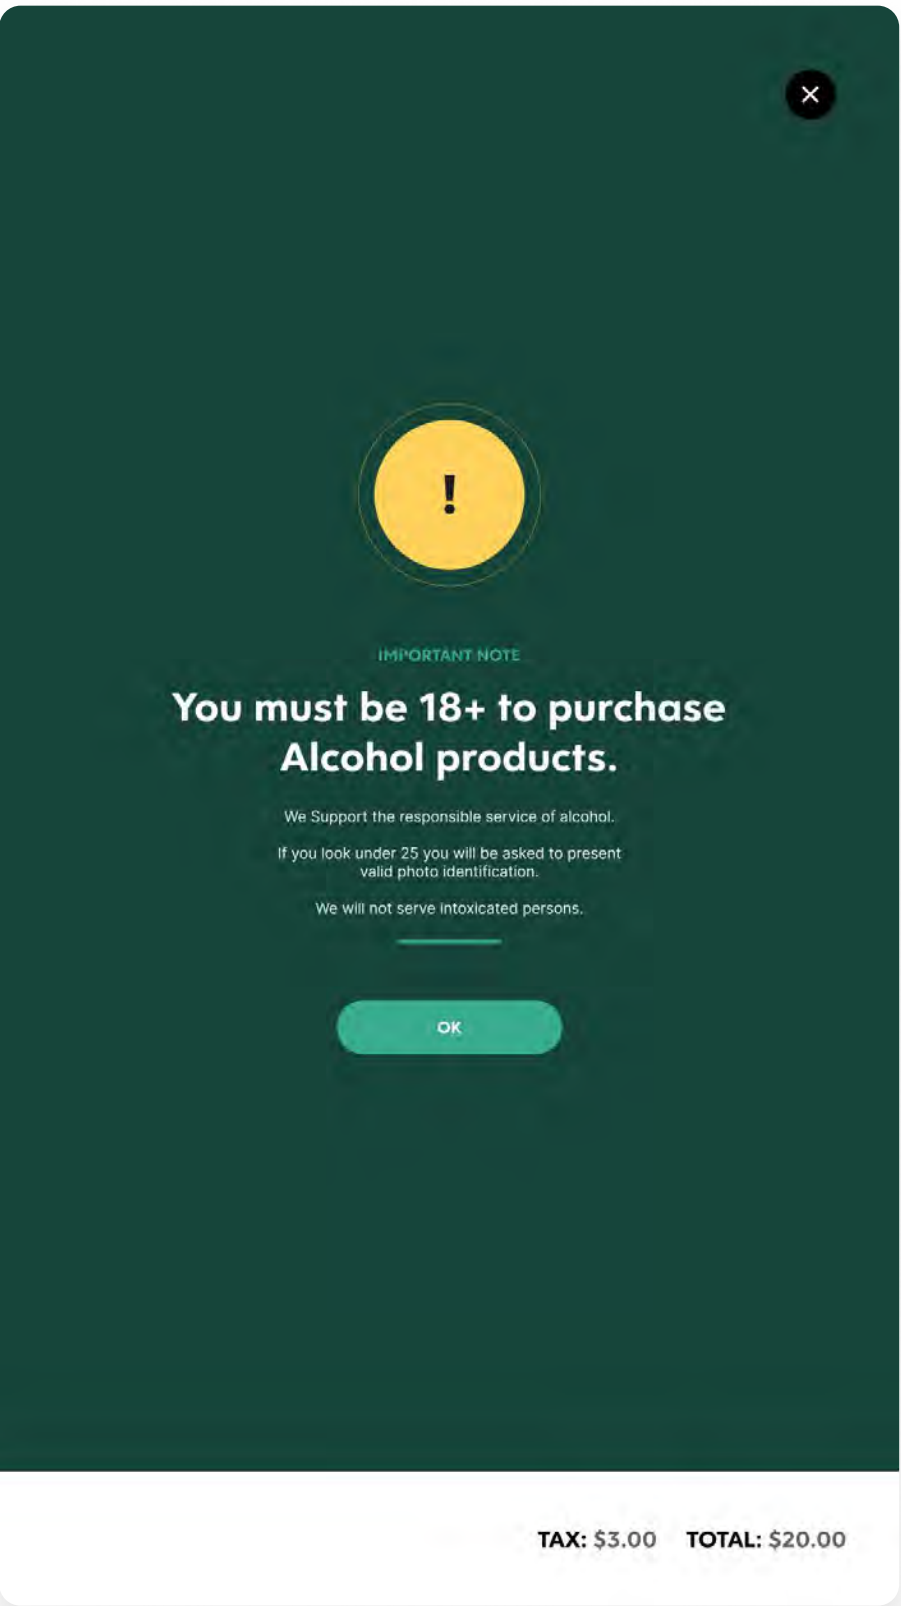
IMPORTANT NOTE

You must be 18+ to purchase Alcohol products.

We Support the responsible service of alcohol.

If you look under 25 you will be asked to present valid photo identification.

We will not serve intoxicated persons.

OK

TAX: $3.00 TOTAL: $20.00